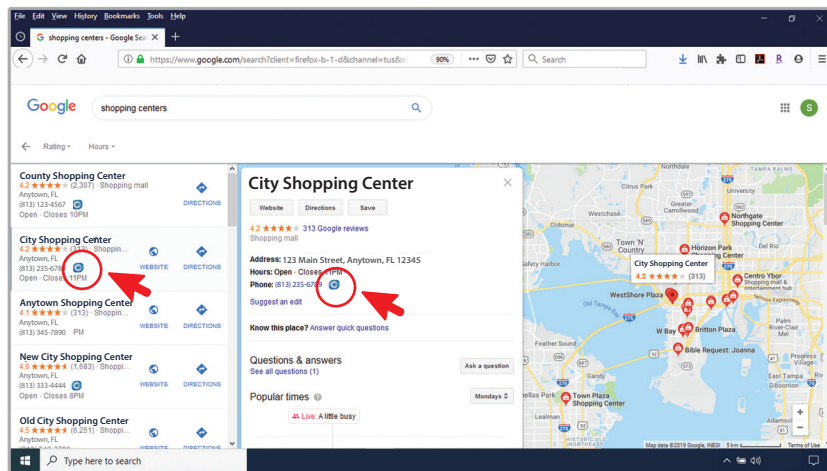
File Edit View History Bookmarks Tools Help

shopping centers - Google Sea

https://www.google.com/search?client=firefox-b-1-d&channel=tus&

90%

Search

Google

shopping centers

Rating

Hours

County Shopping Center
4.2 ★★★★ (2,307) · Shopping mall
(813) 123-4567
Open · Closes 10PM
DIRECTIONS

City Shopping Center
4.2 ★★★★ (313) · Shoppin...
Anytown, FL
(813) 235-6789
Open · Closes 11PM
WEBSITE
DIRECTIONS

Anytown Shopping Center
4.1 ★★★★ (313) · Shoppin...
Anytown, FL
(813) 345-7890 PM
WEBSITE
DIRECTIONS

New City Shopping Center
4.6 ★★★★★ (1,683) · Shoppin...
Anytown, FL
(813) 333-4444
Open · Closes 8PM
WEBSITE
DIRECTIONS

Old City Shopping Center
4.5 ★★★★★ (9,251) · Shoppin...
Anytown, FL

City Shopping Center

Website
Directions
Save

4.2 ★★★★ 313 Google reviews
Shopping mall

Address: 123 Main Street, Anytown, FL 12345
Hours: Open · Closes 11PM
Phone: (813) 235-6789

Suggest an edit

Know this place? Answer quick questions

Questions & answers
See all questions (1)
Ask a question

Popular times
Mondays
Live: A little busy

Northgate Shopping Center
Horizon Park Shopping Center
City Shopping Center
4.2 ★★★★ (313)
Centro Ybor
Shopping mall & entertainment hub
WestShore Plaza
Britton Plaza
Bible Request: Joanna
Town Plaza Shopping Center
Carrollwood
Town 'N' Country
Egypt Lake-Leto
Map data ©2019 Google, INEGI 5 km Terms of Use

Type here to search